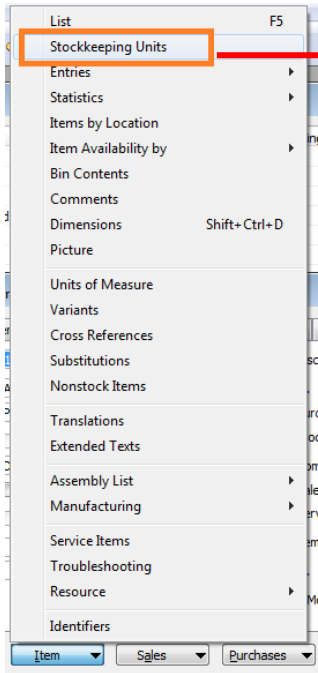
List F5
Stockkeeping Units
Entries
Statistics
Items by Location
Item Availability by
Bin Contents
Comments
Dimensions Shift+Ctrl+D
Picture

Units of Measure
Variants
Cross References
Substitutions
Nonstock Items

Translations
Extended Texts

Assembly List
Manufacturing

Service Items
Troubleshooting
Resource

Identifiers

Item Sales Purchases